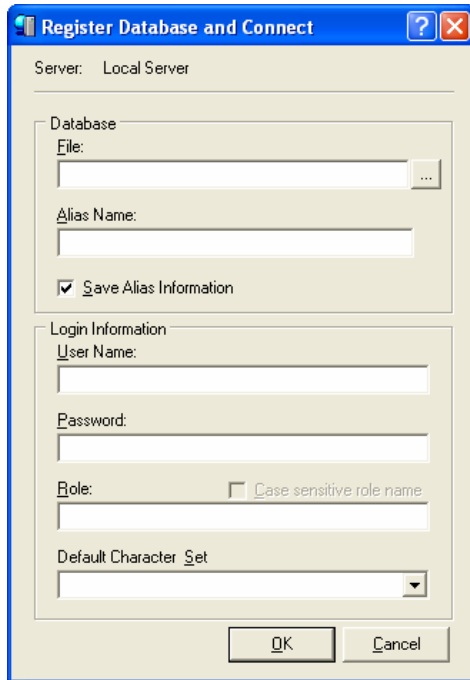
Register Database and Connect

Server: Local Server

Database

File:

...

Alias Name:

Save Alias Information

Login Information

User Name:

Password:

Role:

Case sensitive role name

Default Character Set

OK

Cancel